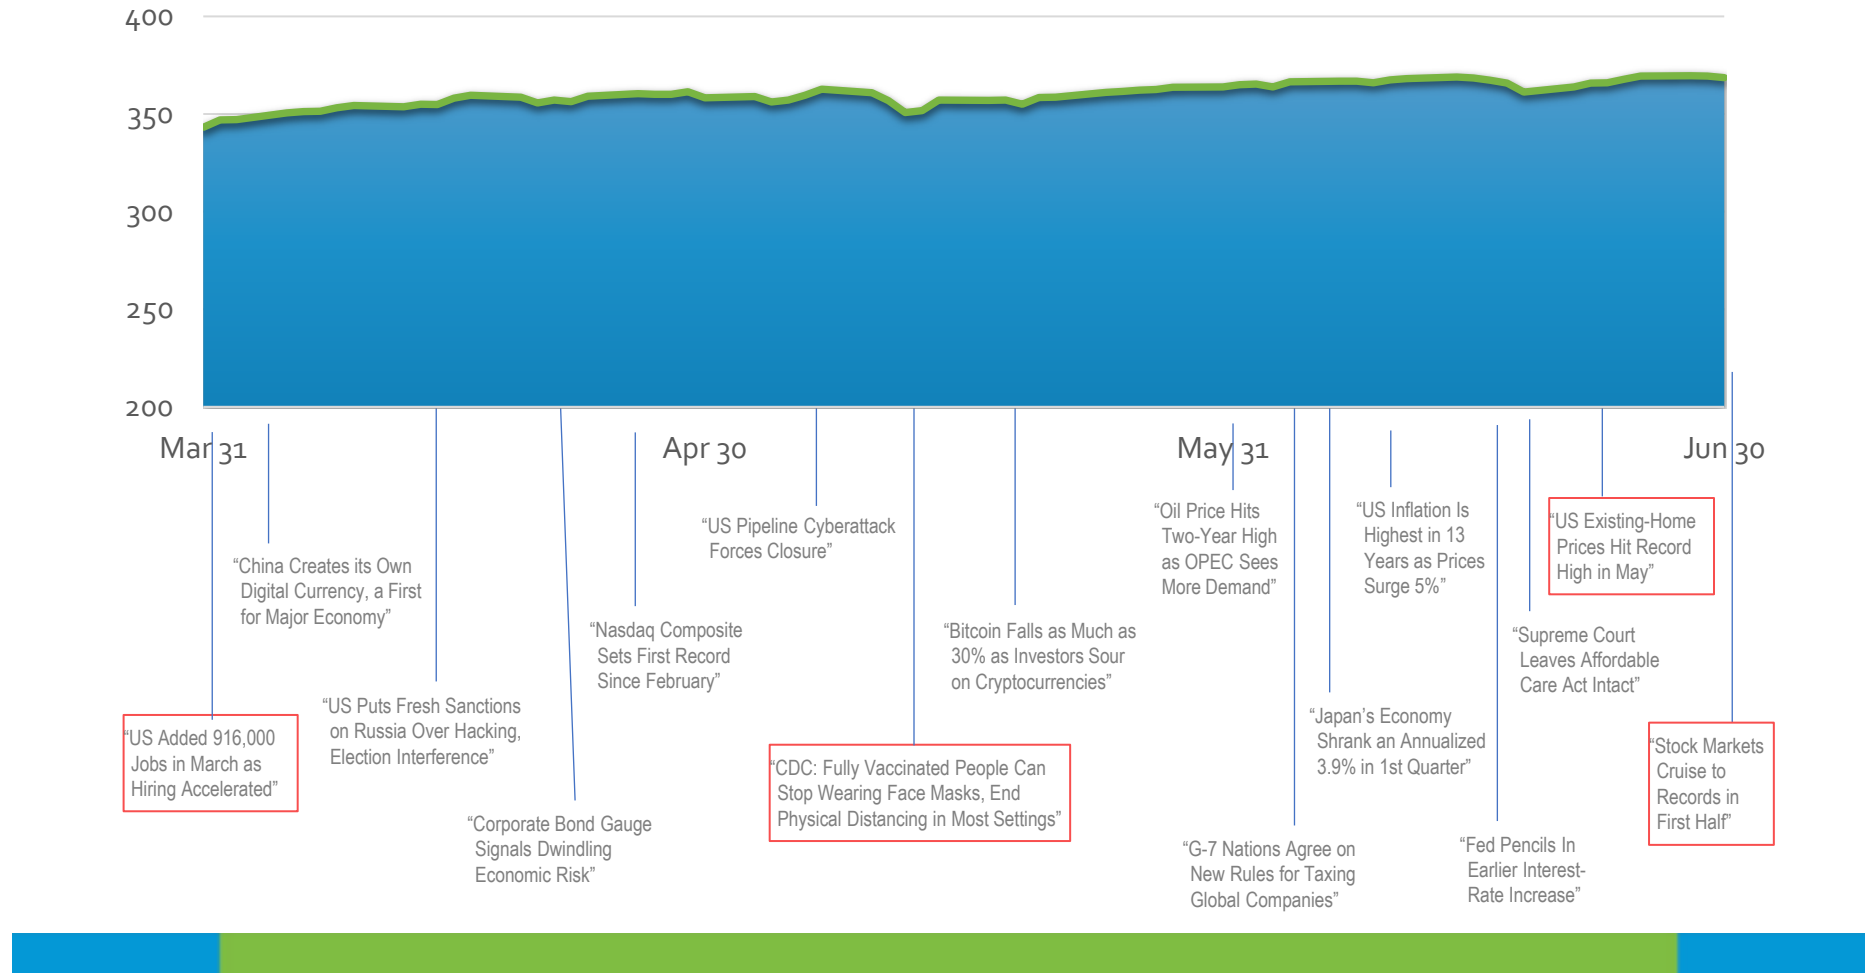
400
350
300
250
200

Mar 31
Apr 30
May 31
Jun 30

"China Creates its Own Digital Currency, a First for Major Economy"

"US Pipeline Cyberattack Forces Closure"

"Oil Price Hits Two-Year High as OPEC Sees More Demand"

"US Inflation Is Highest in 13 Years as Prices Surge 5%"

"US Existing-Home Prices Hit Record High in May"

"Nasdaq Composite Sets First Record Since February"

"Bitcoin Falls as Much as 30% as Investors Sour on Cryptocurrencies"

"Supreme Court Leaves Affordable Care Act Intact"

"US Puts Fresh Sanctions on Russia Over Hacking, Election Interference"

"Japan's Economy Shrank an Annualized 3.9% in 1st Quarter"

"US Added 916,000 Jobs in March as Hiring Accelerated"

"CDC: Fully Vaccinated People Can Stop Wearing Face Masks, End Physical Distancing in Most Settings"

"Stock Markets Cruise to Records in First Half"

"Corporate Bond Gauge Signals Dwindling Economic Risk"

"G-7 Nations Agree on New Rules for Taxing Global Companies"

"Fed Pencils In Earlier Interest-Rate Increase"